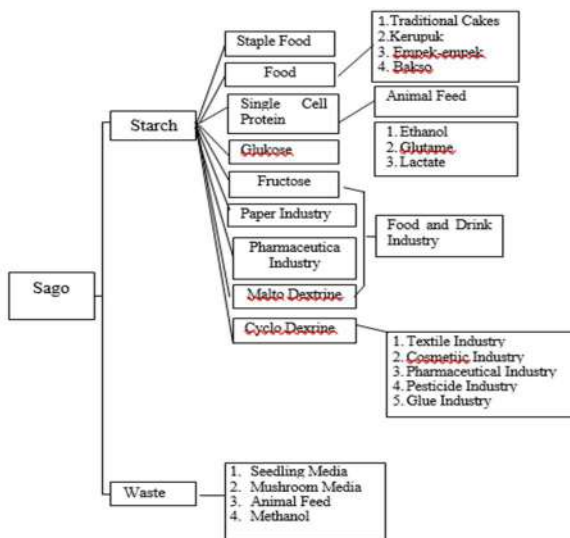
Sago

Starch

Staple Food

Food

1.Traditional Cakes
2.Kerupuk
3. Empek-empek
4. Bakso

Single Cell Protein

Animal Feed

Glukose

1. Ethanol
2. Glutame
3. Lactate

Fructose

Paper Industry

Food and Drink Industry

Pharmaceutica Industry

Malto Dextrine

Cyclo Dexrine

1. Textile Industry
2. Cosmetiic Industry
3. Pharmaceutical Industry
4. Pesticide Industry
5. Glue Industry

Waste

1. Seedling Media
2. Mushroom Media
3. Animal Feed
4. Methanol